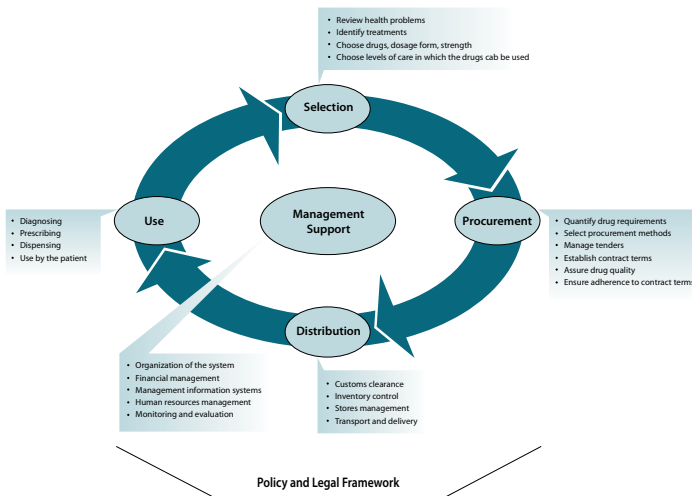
- Review health problems
- Identify treatments
- Choose drugs, dosage form, strength
- Choose levels of care in which the drugs cab be used

Selection

- Diagnosing
- Prescribing
- Dispensing
- Use by the patient

Use

Management Support

Procurement

- Quantify drug requirements
- Select procurement methods
- Manage tenders
- Establish contract terms
- Assure drug quality
- Ensure adherence to contract terms

Distribution

- Organization of the system
- Financial management
- Management information systems
- Human resources management
- Monitoring and evaluation

- Customs clearance
- Inventory control
- Stores management
- Transport and delivery

Policy and Legal Framework